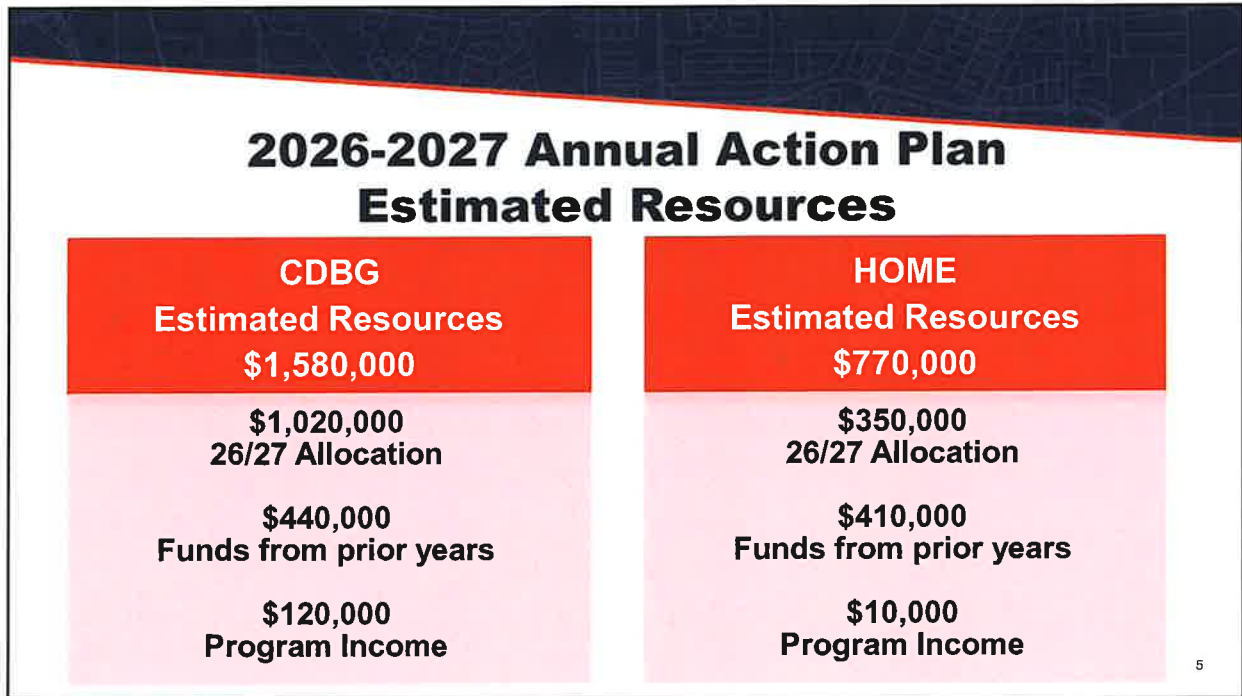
2026-2027 Annual Action Plan
Estimated Resources

CDBG
Estimated Resources
\$1,580,000

\$1,020,000
26/27 Allocation

\$440,000
Funds from prior years

\$120,000
Program Income

HOME
Estimated Resources
\$770,000

\$350,000
26/27 Allocation

\$410,000
Funds from prior years

\$10,000
Program Income

5